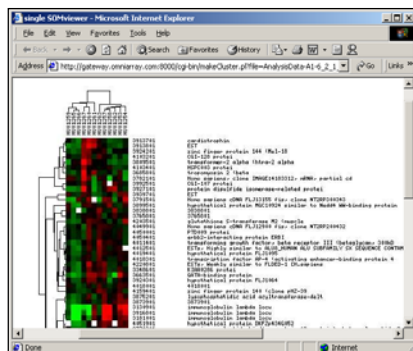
single SOMviewer - Microsoft Internet Explorer

File Edit View Favorites Tools Help

Back Search Favorites History

Address http://gateway.omniarray.com:8000/cgi-bin/makeCluster.pl?file=AnalysisData-A1-6_2_1 Go Links

cardiotrophin
EST
zinc finger protein 144 (Mel-18)
CGI-128 protei
transformer-2 alpha (htra-2 alpha
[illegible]
tropomyosin 2 (beta
Homo sapiens clone IMAGE:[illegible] mRNA, partial cd
CGI-107 protei
protein disulfide isomerase-related protei
EST
Homo sapiens cDNA FLJ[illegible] fis, clone NT2RP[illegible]
hypothetical protein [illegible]
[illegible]
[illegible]
glutathione S-transferase M2 (muscle
Homo sapiens cDNA FLJ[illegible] fis, clone NT2RP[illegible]
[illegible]
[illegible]
transforming growth factor, beta receptor III (betaglycan, 300kD
ESTs, Highly similar to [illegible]
hypothetical protein FLJ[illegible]
Eukaryotic protein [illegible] binding protein 4
ESTs, Weakly similar to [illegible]
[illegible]
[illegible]
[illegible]
hypothetical protein FLJ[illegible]
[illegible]
zinc finger protein 144 (clone p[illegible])
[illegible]
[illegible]
immunoglobulin lambda locu
immunoglobulin lambda locu
immunoglobulin lambda locu
hypothetical protein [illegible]

Done Internet